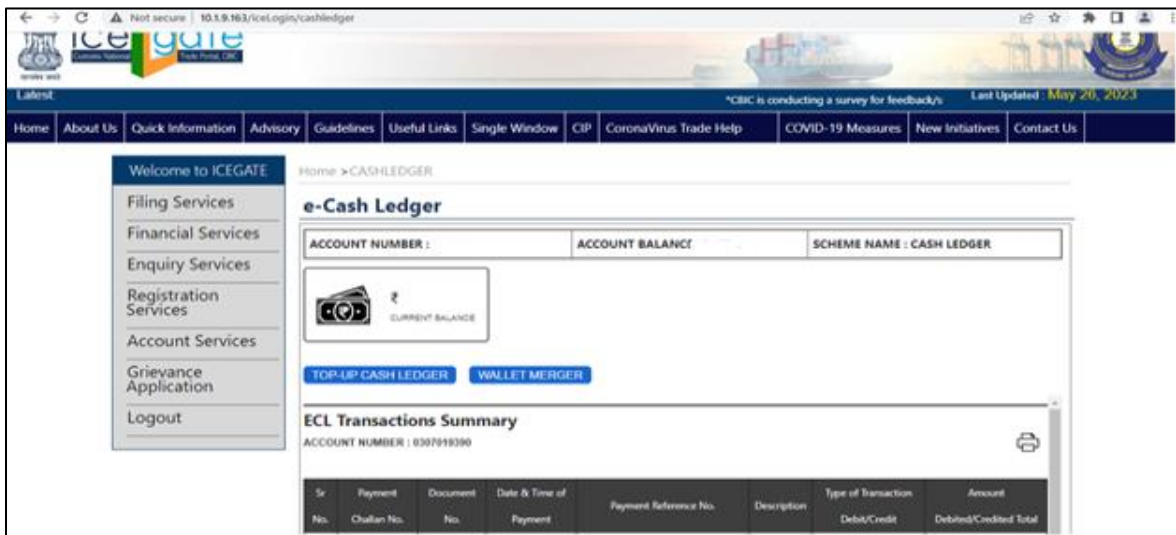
Not secure | 10.1.9.163/iceLogin/cashledger

icegate
Customs National Trade Portal, CBIC

Latest
*CBIC is conducting a survey for feedback/s
Last Updated : May 26, 2023

Home | About Us | Quick Information | Advisory | Guidelines | Useful Links | Single Window | CIP | CoronaVirus Trade Help | COVID-19 Measures | New Initiatives | Contact Us

Welcome to ICEGATE
Filing Services
Financial Services
Enquiry Services
Registration Services
Account Services
Grievance Application
Logout

Home >CASHLEDGER

e-Cash Ledger

| ACCOUNT NUMBER : | ACCOUNT BALANCE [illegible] | SCHEME NAME : CASH LEDGER |
|---|---|---|

₹
CURRENT BALANCE

TOP-UP CASH LEDGER
WALLET MERGER

ECL Transactions Summary
ACCOUNT NUMBER : 0307019390

| Sr No. | Payment Challan No. | Document No. | Date & Time of Payment | Payment Reference No. | Description | Type of Transaction Debit/Credit | Amount Debited/Credited Total |
|---|---|---|---|---|---|---|---|